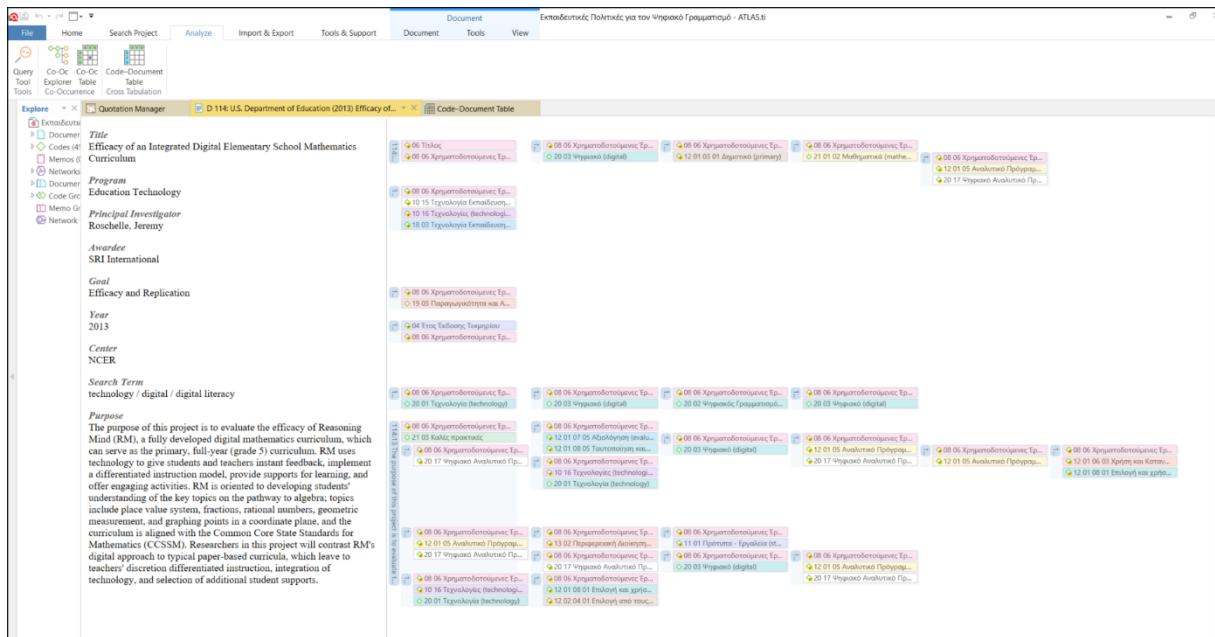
File Home Search Project Analyze Import & Export Tools & Support Document Tools View

Document

Εκπαιδευτικές Πολιτικές για τον Ψηφιακό Γραμματισμό - ATLAS.ti

Query Tool Tools Co-Oc Explorer Co-Oc Table Co-Occurrence Code-Document Table Cross Tabulation

Explore Quotation Manager D 114: U.S. Department of Education (2013) Efficacy of... Code-Document Table

Εκπαιδευτι Documen Codes (4 Memos ( Networks Documen Code Grc Memo Gr Network

Title
Efficacy of an Integrated Digital Elementary School Mathematics Curriculum

Program
Education Technology

Principal Investigator
Roschelle, Jeremy

Awardee
SRI International

Goal
Efficacy and Replication

Year
2013

Center
NCER

Search Term
technology / digital / digital literacy

Purpose
The purpose of this project is to evaluate the efficacy of Reasoning Mind (RM), a fully developed digital mathematics curriculum, which can serve as the primary, full-year (grade 5) curriculum. RM uses technology to give students and teachers instant feedback, implement a differentiated instruction model, provide supports for learning, and offer engaging activities. RM is oriented to developing students' understanding of the key topics on the pathway to algebra; topics include place value system, fractions, rational numbers, geometric measurement, and graphing points in a coordinate plane, and the curriculum is aligned with the Common Core State Standards for Mathematics (CCSSM). Researchers in this project will contrast RM's digital approach to typical paper-based curricula, which leave to teachers' discretion differentiated instruction, integration of technology, and selection of additional student supports.

06 Τίτλος
08 06 Χρηματοδοτούμενες Ερ...
08 06 Χρηματοδοτούμενες Ερ...
20 03 Ψηφιακό (digital)
08 06 Χρηματοδοτούμενες Ερ...
12 01 03 01 Δημοτικό (primary)
08 06 Χρηματοδοτούμενες Ερ...
21 01 02 Μαθηματικά (mathe...
08 06 Χρηματοδοτούμενες Ερ...
12 01 05 Αναλυτικό Πρόγραμ...
20 17 Ψηφιακό Αναλυτικό Πρ...
08 06 Χρηματοδοτούμενες Ερ...
10 15 Τεχνολογία Εκπαίδευση...
10 16 Τεχνολογίες (technologi...
18 03 Τεχνολογία Εκπαίδευση...
08 06 Χρηματοδοτούμενες Ερ...
19 03 Παραγωγικότητα και Α...
04 Έτος Έκδοσης Τεκμηρίου
08 06 Χρηματοδοτούμενες Ερ...
08 06 Χρηματοδοτούμενες Ερ...
20 01 Τεχνολογία (technology)
08 06 Χρηματοδοτούμενες Ερ...
20 03 Ψηφιακό (digital)
08 06 Χρηματοδοτούμενες Ερ...
20 02 Ψηφιακός Γραμματισμό...
08 06 Χρηματοδοτούμενες Ερ...
20 03 Ψηφιακό (digital)
08 06 Χρηματοδοτούμενες Ερ...
21 03 Καλές πρακτικές
08 06 Χρηματοδοτούμενες Ερ...
20 17 Ψηφιακό Αναλυτικό Πρ...
08 06 Χρηματοδοτούμενες Ερ...
12 01 07 05 Αξιολόγηση (evalu...
12 01 08 05 Ταυτοποίηση και...
08 06 Χρηματοδοτούμενες Ερ...
10 16 Τεχνολογίες (technologi...
20 01 Τεχνολογία (technology)
08 06 Χρηματοδοτούμενες Ερ...
20 03 Ψηφιακό (digital)
08 06 Χρηματοδοτούμενες Ερ...
12 01 05 Αναλυτικό Πρόγραμ...
20 17 Ψηφιακό Αναλυτικό Πρ...
08 06 Χρηματοδοτούμενες Ερ...
12 01 05 Αναλυτικό Πρόγραμ...
08 06 Χρηματοδοτούμενες Ερ...
12 01 06 03 Χρήση και Καταυ...
12 01 08 01 Επιλογή και χρήσ...
08 06 Χρηματοδοτούμενες Ερ...
12 01 05 Αναλυτικό Πρόγραμ...
20 17 Ψηφιακό Αναλυτικό Πρ...
08 06 Χρηματοδοτούμενες Ερ...
13 02 Περιφερειακή Διοίκηση...
08 06 Χρηματοδοτούμενες Ερ...
20 17 Ψηφιακό Αναλυτικό Πρ...
08 06 Χρηματοδοτούμενες Ερ...
11 01 Πρότυπα - Εργαλεία (st...
08 06 Χρηματοδοτούμενες Ερ...
20 03 Ψηφιακό (digital)
08 06 Χρηματοδοτούμενες Ερ...
12 01 05 Αναλυτικό Πρόγραμ...
20 17 Ψηφιακό Αναλυτικό Πρ...
08 06 Χρηματοδοτούμενες Ερ...
10 16 Τεχνολογίες (technologi...
20 01 Τεχνολογία (technology)
08 06 Χρηματοδοτούμενες Ερ...
12 01 08 01 Επιλογή και χρήσ...
12 02 04 01 Επιλογή από τους...
114:1 The purpose of this project is to evaluate